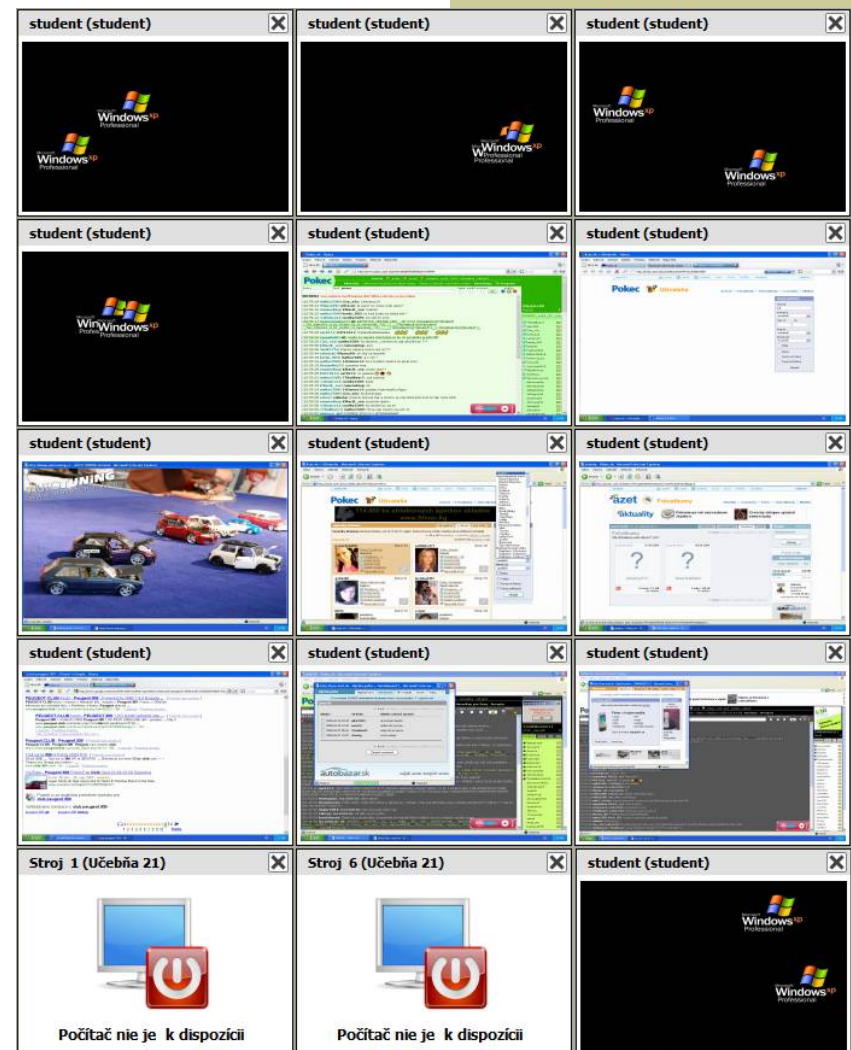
student (student)

Windows xp Professional

Windows xp Professional

student (student)

Windows xp Professional

Windows xp Professional

student (student)

Windows xp Professional

Windows xp Professional

student (student)

Windows xp Professional

Windows xp Professional

student (student)

Pokec

student (student)

Pokec

student (student)

student (student)

Pokec

student (student)

azet

student (student)

student (student)

autobazar.sk

student (student)

Stroj 1 (Učebňa 21)

Počítač nie je k dispozícii

Stroj 6 (Učebňa 21)

Počítač nie je k dispozícii

student (student)

Windows xp Professional

Windows xp Professional